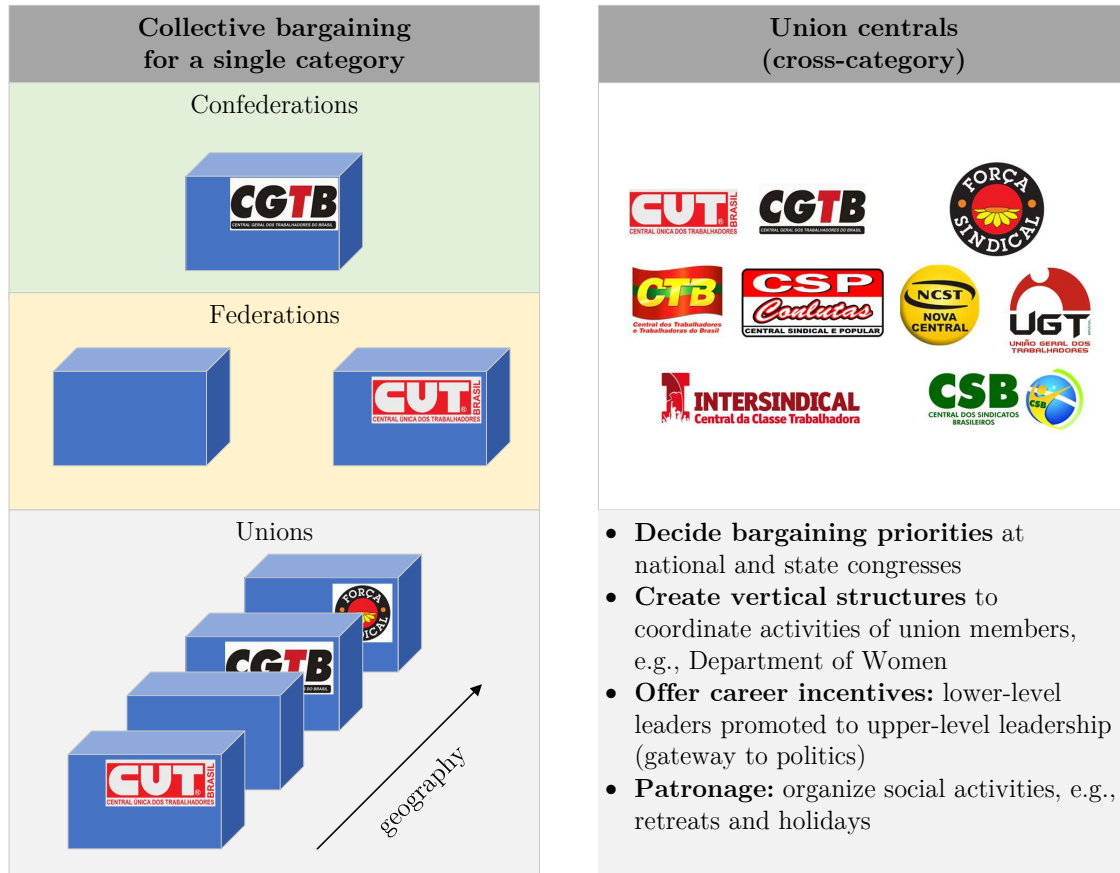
Collective bargaining for a single category

Confederations

CGTB
CENTRAL GERAL DOS TRABALHADORES DO BRASIL

Federations

CUT BRASIL
CENTRAL ÚNICA DOS TRABALHADORES

Unions

FORÇA SINDICAL

CGTB

CUT BRASIL
CENTRAL ÚNICA DOS TRABALHADORES

geography

Union centrals (cross-category)

CUT BRASIL
CENTRAL ÚNICA DOS TRABALHADORES

CGTB
CENTRAL GERAL DOS TRABALHADORES DO BRASIL

FORÇA SINDICAL

CTB
Central dos Trabalhadores e Trabalhadoras do Brasil

CSP Conlutas
CENTRAL SINDICAL E POPULAR

NCST
NOVA CENTRAL

UGT
UNIÃO GERAL DOS TRABALHADORES

INTERSINDICAL
Central da Classe Trabalhadora

CSB
CENTRAL DOS SINDICATOS BRASILEIROS

CSB

• **Decide bargaining priorities** at national and state congresses
• **Create vertical structures** to coordinate activities of union members, e.g., Department of Women
• **Offer career incentives:** lower-level leaders promoted to upper-level leadership (gateway to politics)
• **Patronage:** organize social activities, e.g., retreats and holidays